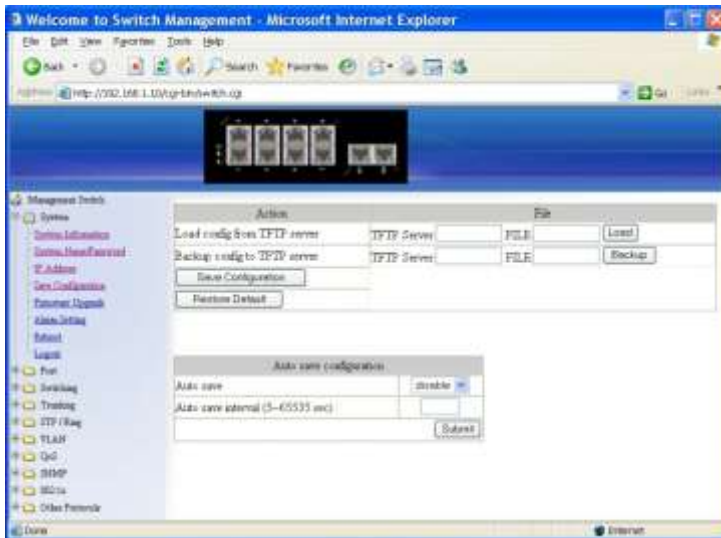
Welcome to Switch Management - Microsoft Internet Explorer

File Edit View Favorites Tools Help

Back Search Favorites

Address http://192.168.1.10/cgi-bin/switch.cgi

Go Links

Management Switch
System
System Information
System Name/Password
IP Address
Save Configuration
Firmware Upgrade
Alarm Setting
Reboot
Logout
Port
Switching
Trunking
STP / Ring
VLAN
QoS
SNMP
802.1x
Other Protocols

| Action | File |
|---|---|
| Load config from TFTP server | TFTP Server FILE Load |
| Backup config to TFTP server | TFTP Server FILE Backup |
| Save Configuration | |
| Restore Default | |

| Auto save configuration | |
|---|---|
| Auto save | disable |
| Auto save interval (5~65535 sec) | |
| | Submit |

Done

Internet